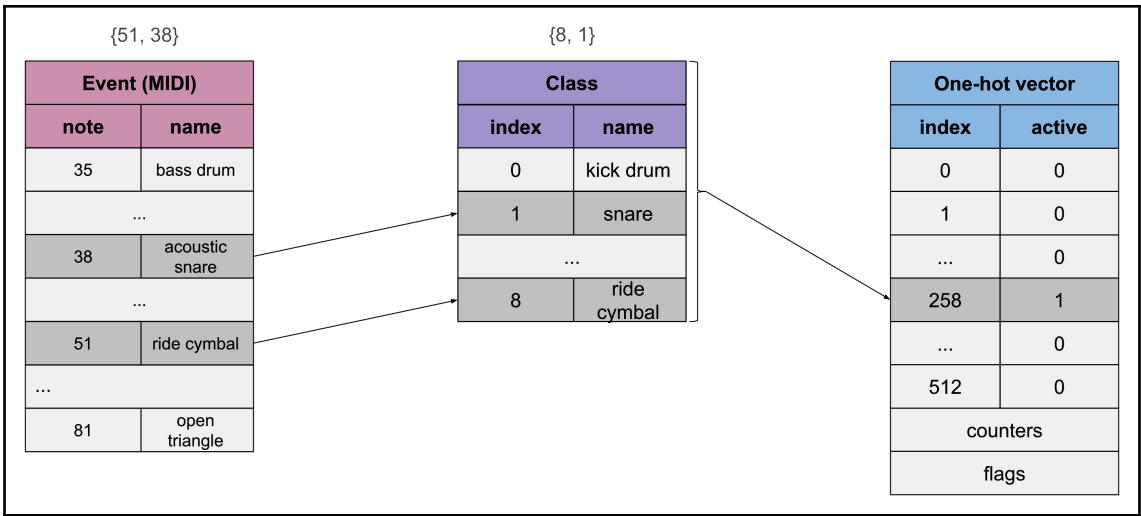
{51, 38}

| Event (MIDI) | |
|---|---|
| note | name |
| 35 | bass drum |
| ... | |
| 38 | acoustic snare |
| ... | |
| 51 | ride cymbal |
| ... | |
| 81 | open triangle |

{8, 1}

| Class | |
|---|---|
| index | name |
| 0 | kick drum |
| 1 | snare |
| ... | |
| 8 | ride cymbal |

| One-hot vector | |
|---|---|
| index | active |
| 0 | 0 |
| 1 | 0 |
| ... | 0 |
| 258 | 1 |
| ... | 0 |
| 512 | 0 |
| counters | |
| flags | |